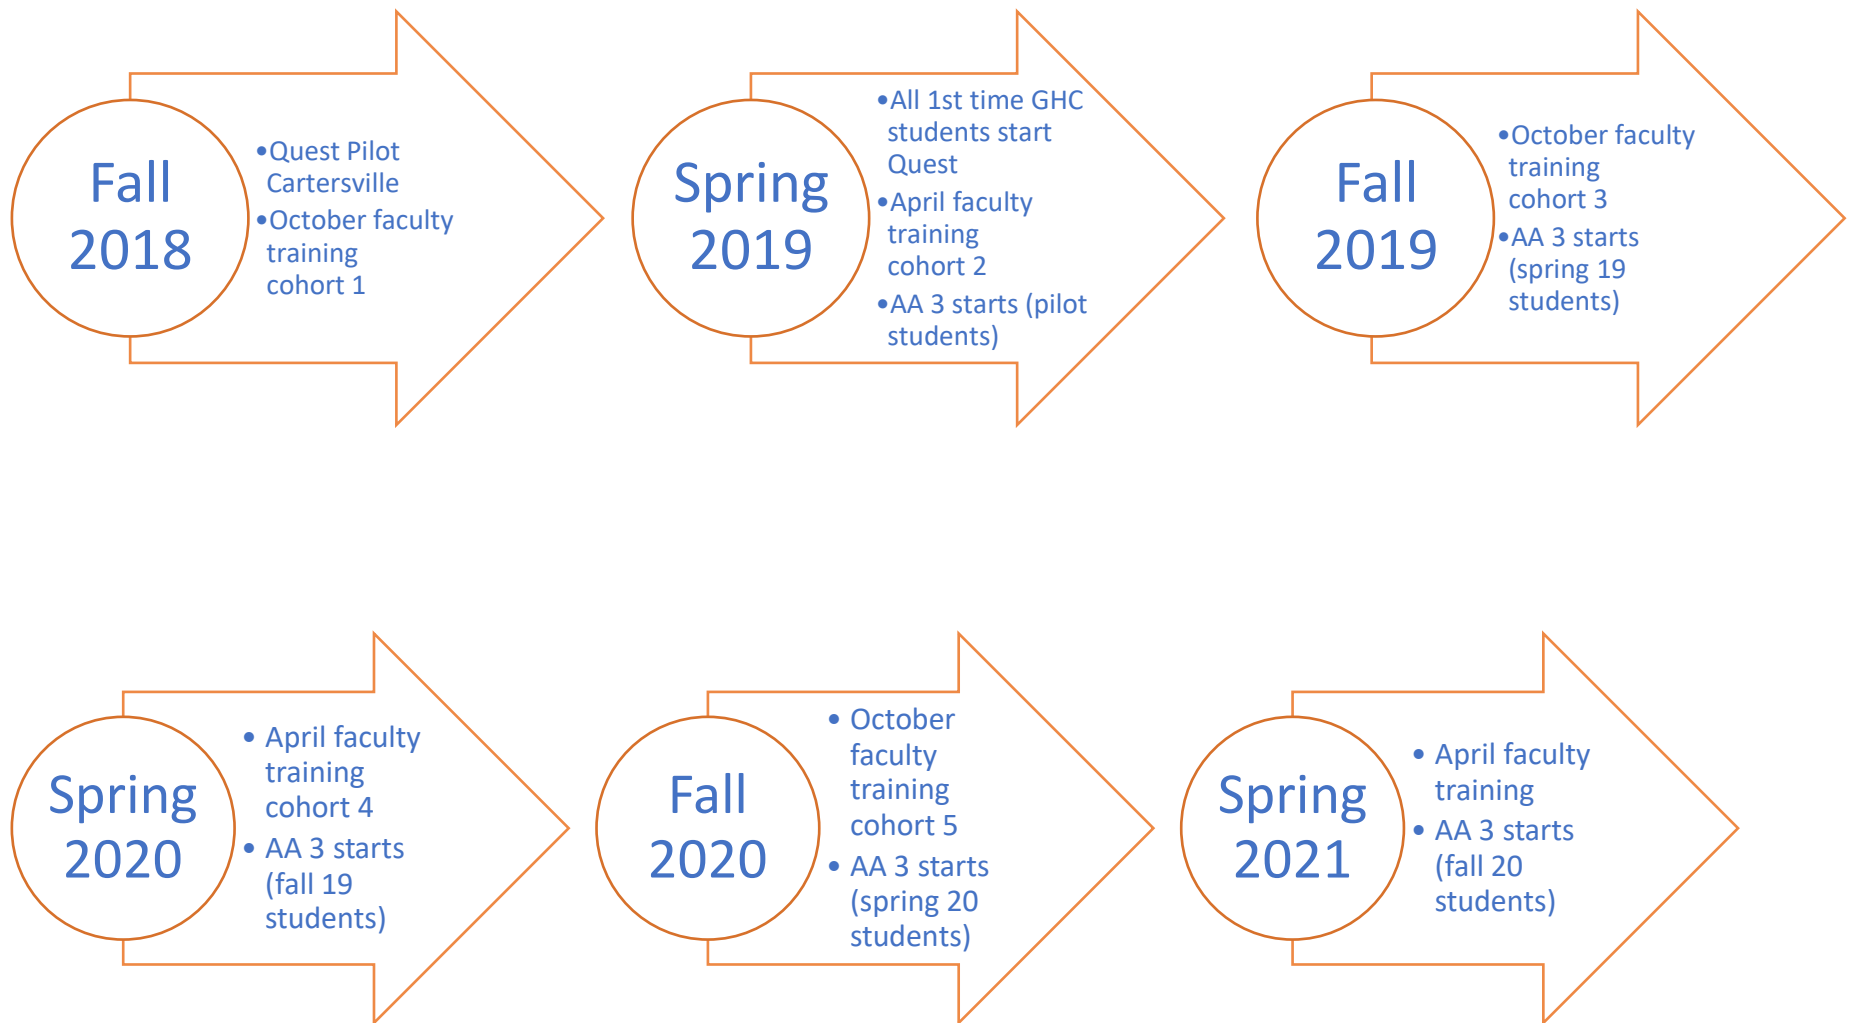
Fall 2018

- Quest Pilot Cartersville
- October faculty training cohort 1

Spring 2019

- All 1st time GHC students start Quest
- April faculty training cohort 2
- AA 3 starts (pilot students)

Fall 2019

- October faculty training cohort 3
- AA 3 starts (spring 19 students)

Spring 2020

- April faculty training cohort 4
- AA 3 starts (fall 19 students)

Fall 2020

- October faculty training cohort 5
- AA 3 starts (spring 20 students)

Spring 2021

- April faculty training
- AA 3 starts (fall 20 students)